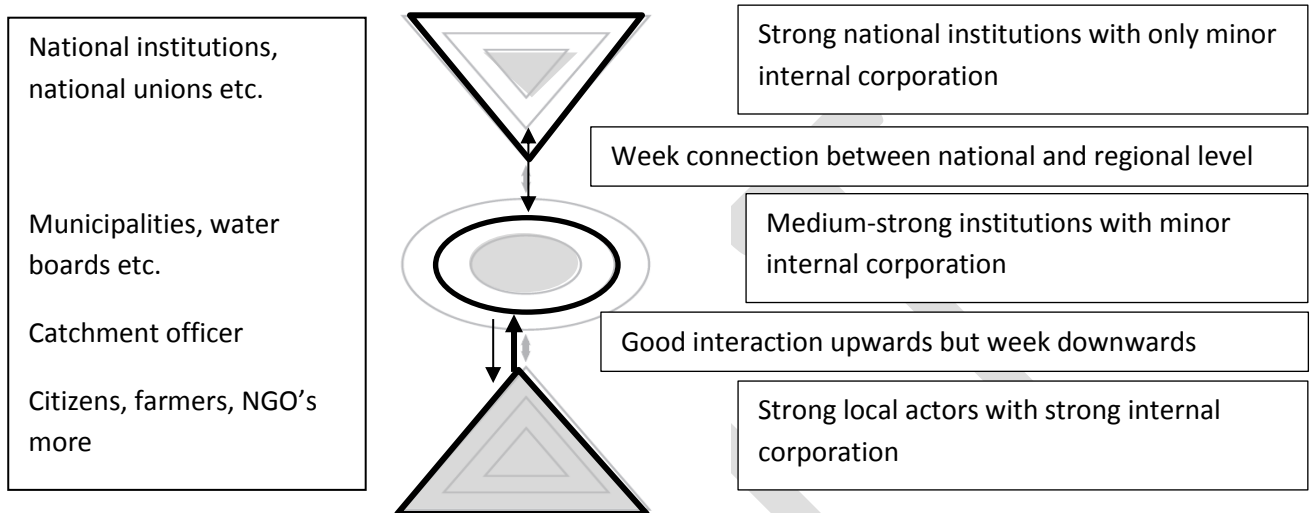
National institutions, national unions etc.

Municipalities, water boards etc.

Catchment officer

Citizens, farmers, NGO's more

Strong national institutions with only minor internal corporation

Week connection between national and regional level

Medium-strong institutions with minor internal corporation

Good interaction upwards but week downwards

Strong local actors with strong internal corporation